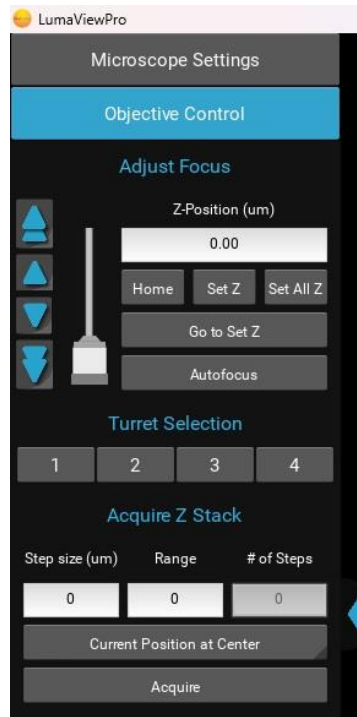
LumaViewPro

Microscope Settings

Objective Control

Adjust Focus

Z-Position (um)

0.00

Home
Set Z
Set All Z

Go to Set Z

Autofocus

Turret Selection

1
2
3
4

Acquire Z Stack

Step size (um)
Range
# of Steps

0
0
0

Current Position at Center

Acquire